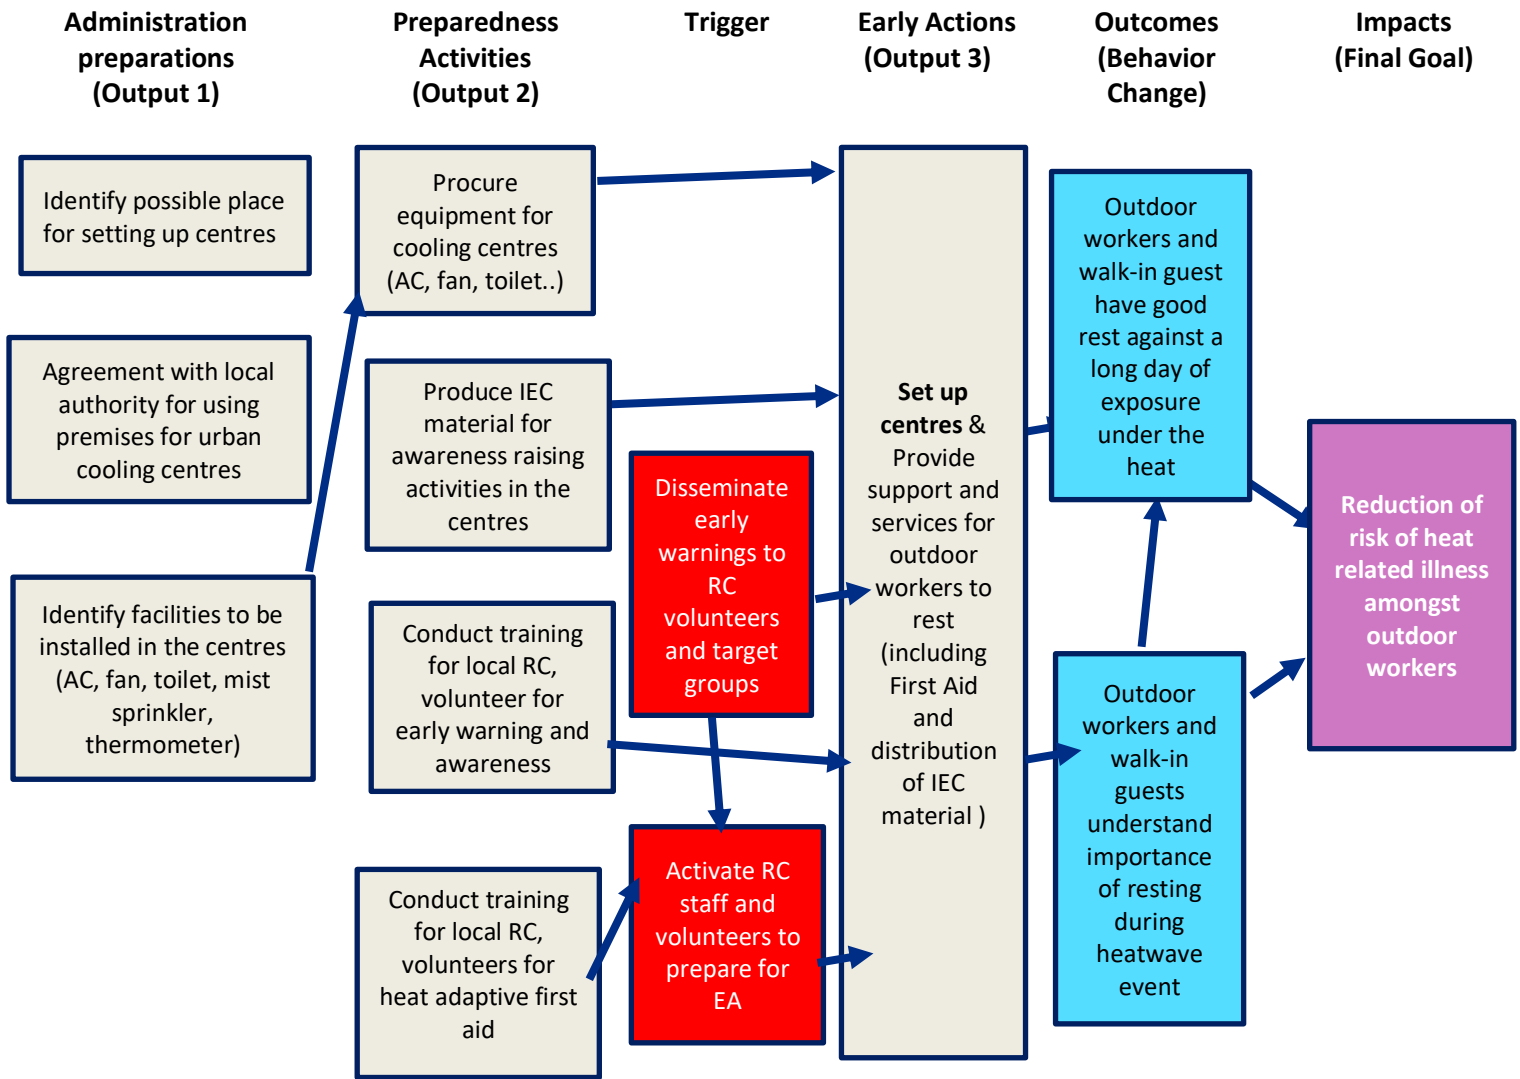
Administration preparations (Output 1)

Preparedness Activities (Output 2)

Trigger

Early Actions (Output 3)

Outcomes (Behavior Change)

Impacts (Final Goal)

Identify possible place for setting up centres

Agreement with local authority for using premises for urban cooling centres

Identify facilities to be installed in the centres (AC, fan, toilet, mist sprinkler, thermometer)

Procure equipment for cooling centres (AC, fan, toilet..)

Produce IEC material for awareness raising activities in the centres

Conduct training for local RC, volunteer for early warning and awareness

Conduct training for local RC, volunteers for heat adaptive first aid

Disseminate early warnings to RC volunteers and target groups

Activate RC staff and volunteers to prepare for EA

Set up centres & Provide support and services for outdoor workers to rest (including First Aid and distribution of IEC material )

Outdoor workers and walk-in guest have good rest against a long day of exposure under the heat

Outdoor workers and walk-in guests understand importance of resting during heatwave event

Reduction of risk of heat related illness amongst outdoor workers